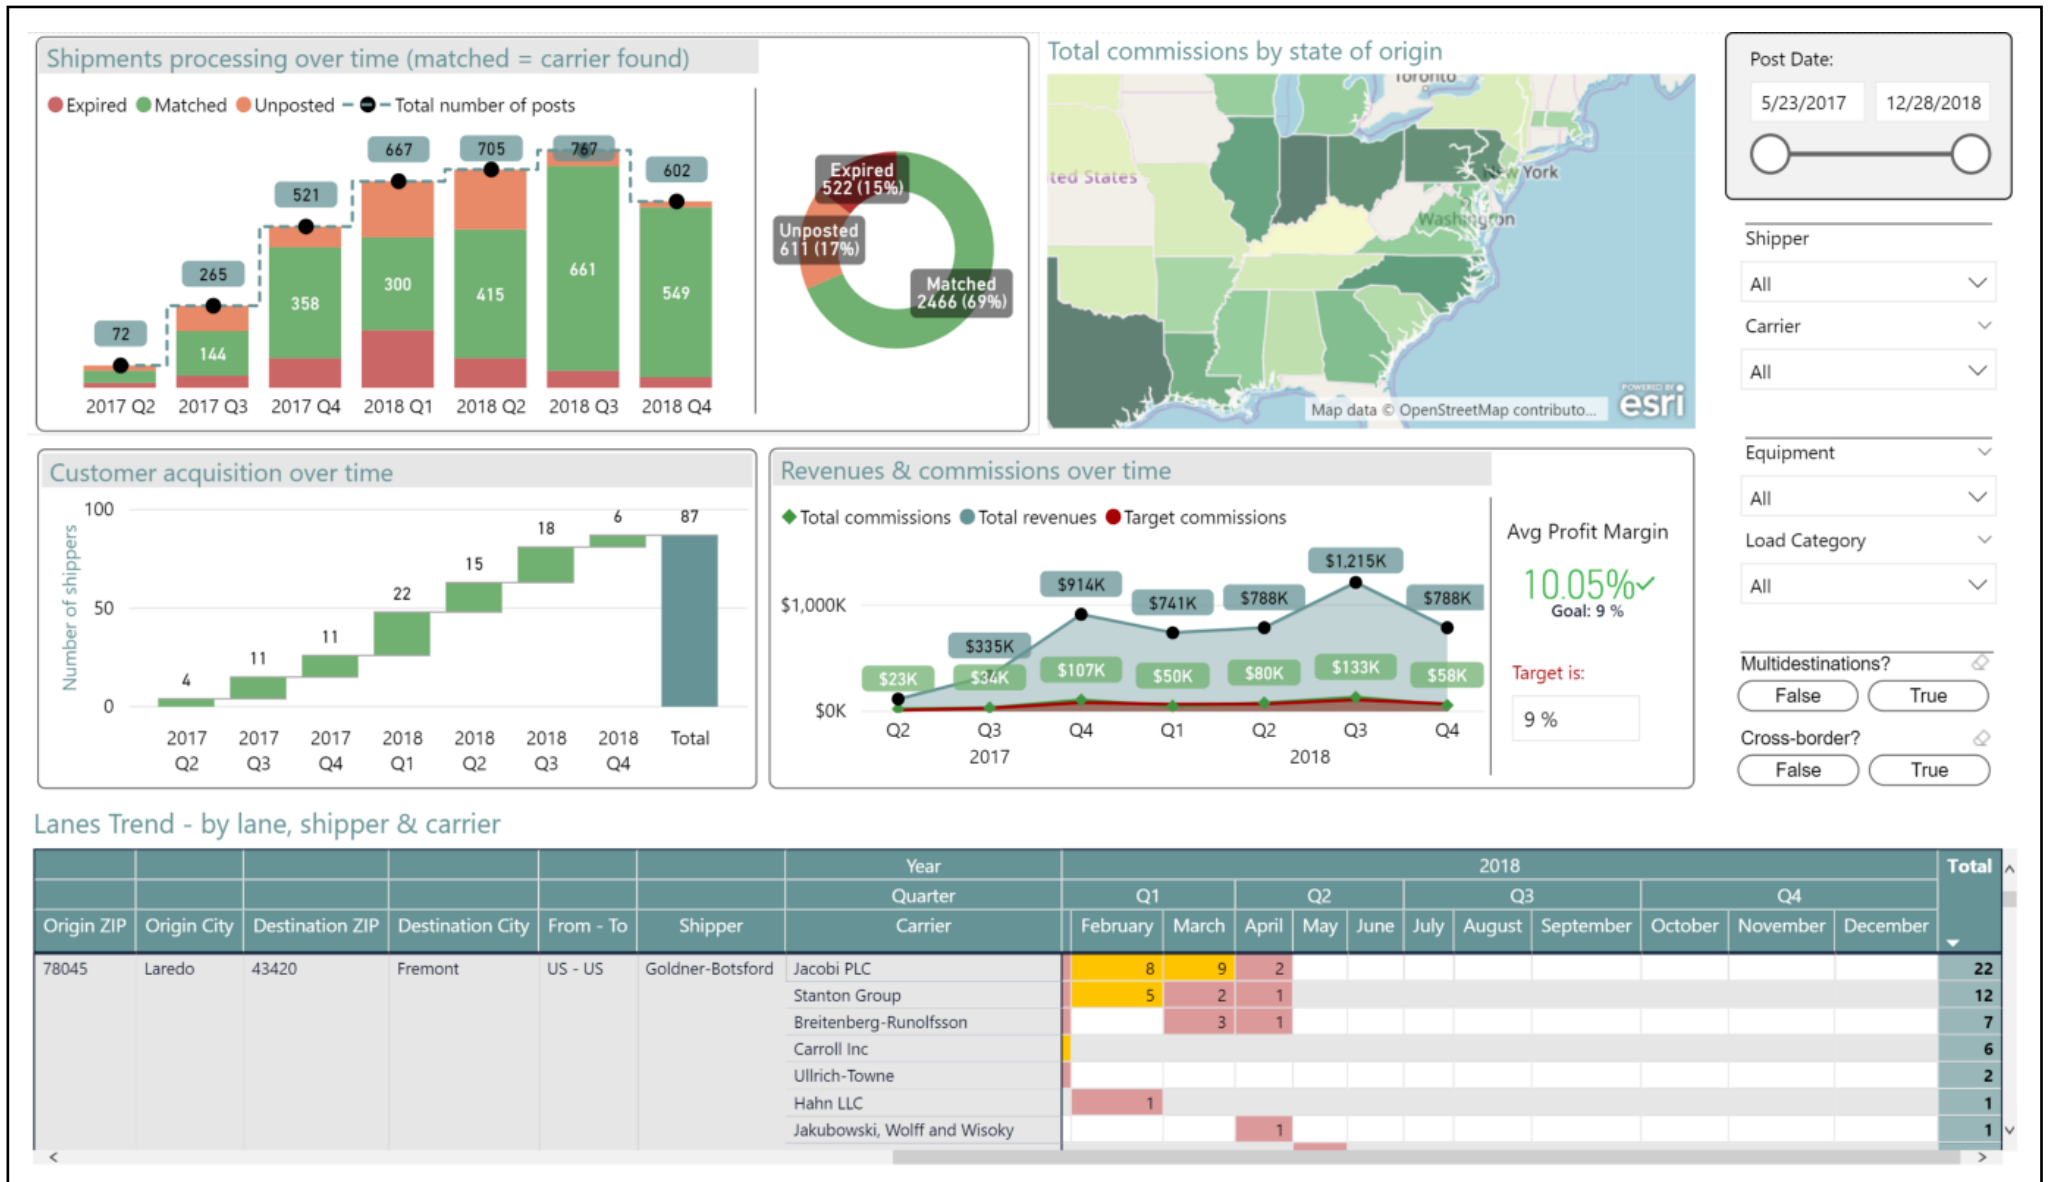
Shipments processing over time (matched = carrier found)

Expired Matched Unposted Total number of posts

72 265 521 667 705 767 602

144 358 300 415 661 549

2017 Q2 2017 Q3 2017 Q4 2018 Q1 2018 Q2 2018 Q3 2018 Q4

Expired 522 (15%)
Unposted 611 (17%)
Matched 2466 (69%)

Total commissions by state of origin

Toronto
ted States
New York
Washington
Map data © OpenStreetMap contributo...
POWERED BY esri

Post Date:
5/23/2017
12/28/2018

Shipper
All
Carrier
All

Equipment
All
Load Category
All

Multidestinations?
False True
Cross-border?
False True

Customer acquisition over time

Number of shippers
100
50
0
4 11 11 22 15 18 6 87
2017 Q2 2017 Q3 2017 Q4 2018 Q1 2018 Q2 2018 Q3 2018 Q4 Total

Revenues & commissions over time

Total commissions Total revenues Target commissions

$1,000K
$0K
$914K $741K $788K $1,215K $788K $335K
$23K $34K $107K $50K $80K $133K $58K
Q2 Q3 Q4 Q1 Q2 Q3 Q4
2017 2018

Avg Profit Margin
10.05%
Goal: 9 %
Target is:
9 %

Lanes Trend - by lane, shipper & carrier

| Origin ZIP | Origin City | Destination ZIP | Destination City | From - To | Shipper | Carrier | February | March | April | May | June | July | August | September | October | November | December | Total |
|---|---|---|---|---|---|---|---|---|---|---|---|---|---|---|---|---|---|---|
| | | | | | | Year | 2018 | | | | | | | | | | | |
| | | | | | | Quarter | Q1 | | Q2 | | | Q3 | | | Q4 | | | |
| 78045 | Laredo | 43420 | Fremont | US - US | Goldner-Botsford | Jacobi PLC | 8 | 9 | 2 | | | | | | | | | 22 |
| | | | | | | Stanton Group | 5 | 2 | 1 | | | | | | | | | 12 |
| | | | | | | Breitenberg-Runolfsson | | 3 | 1 | | | | | | | | | 7 |
| | | | | | | Carroll Inc | | | | | | | | | | | | 6 |
| | | | | | | Ullrich-Towne | | | | | | | | | | | | 2 |
| | | | | | | Hahn LLC | 1 | | | | | | | | | | | 1 |
| | | | | | | Jakubowski, Wolff and Wisoky | | | 1 | | | | | | | | | 1 |